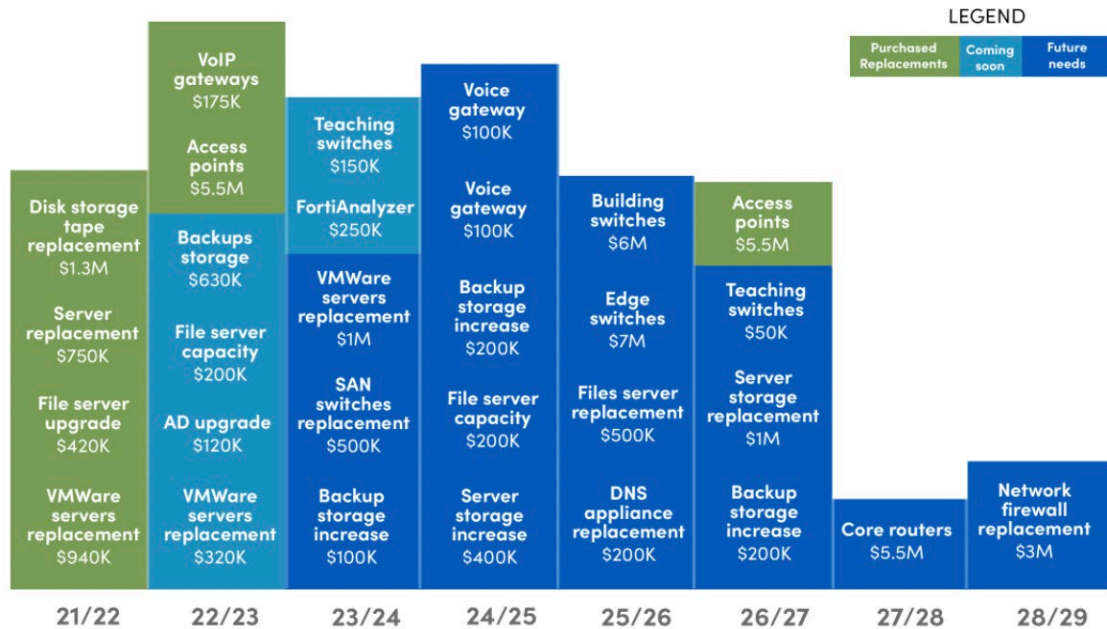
LEGEND

Purchased Replacements | Coming soon | Future needs

Disk storage tape replacement $1.3M

Server replacement $750K

File server upgrade $420K

VMWare servers replacement $940K

21/22

VoIP gateways $175K

Access points $5.5M

Backups storage $630K

File server capacity $200K

AD upgrade $120K

VMWare servers replacement $320K

22/23

Teaching switches $150K

FortiAnalyzer $250K

VMWare servers replacement $1M

SAN switches replacement $500K

Backup storage increase $100K

23/24

Voice gateway $100K

Voice gateway $100K

Backup storage increase $200K

File server capacity $200K

Server storage increase $400K

24/25

Building switches $6M

Edge switches $7M

Files server replacement $500K

DNS appliance replacement $200K

25/26

Access points $5.5M

Teaching switches $50K

Server storage replacement $1M

Backup storage increase $200K

26/27

Core routers $5.5M

27/28

Network firewall replacement $3M

28/29